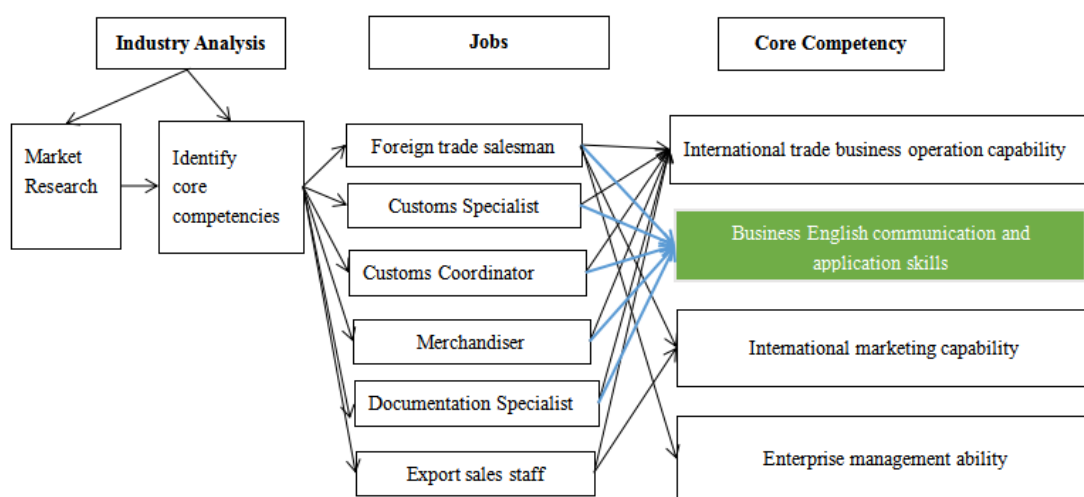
Industry Analysis

Jobs

Core Competency

Market Research

Identify core competencies

Foreign trade salesman

Customs Specialist

Customs Coordinator

Merchandiser

Documentation Specialist

Export sales staff

International trade business operation capability

Business English communication and application skills

International marketing capability

Enterprise management ability